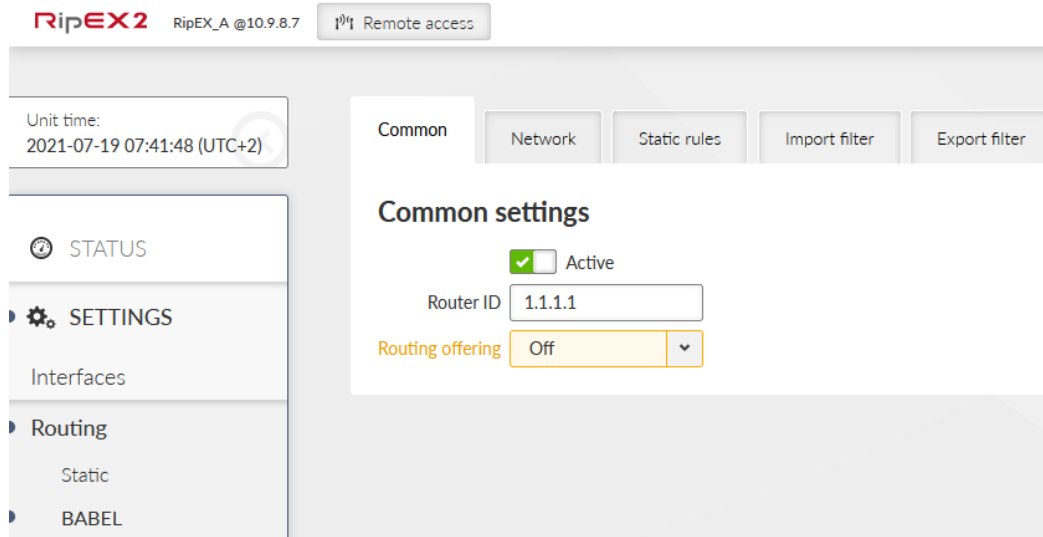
RipEX2 RipEX_A @10.9.8.7 Remote access

Unit time:
2021-07-19 07:41:48 (UTC+2)

STATUS

SETTINGS

Interfaces

Routing

Static

BABEL

Common | Network | Static rules | Import filter | Export filter

Common settings

Active

Router ID 1.1.1.1

Routing offering Off